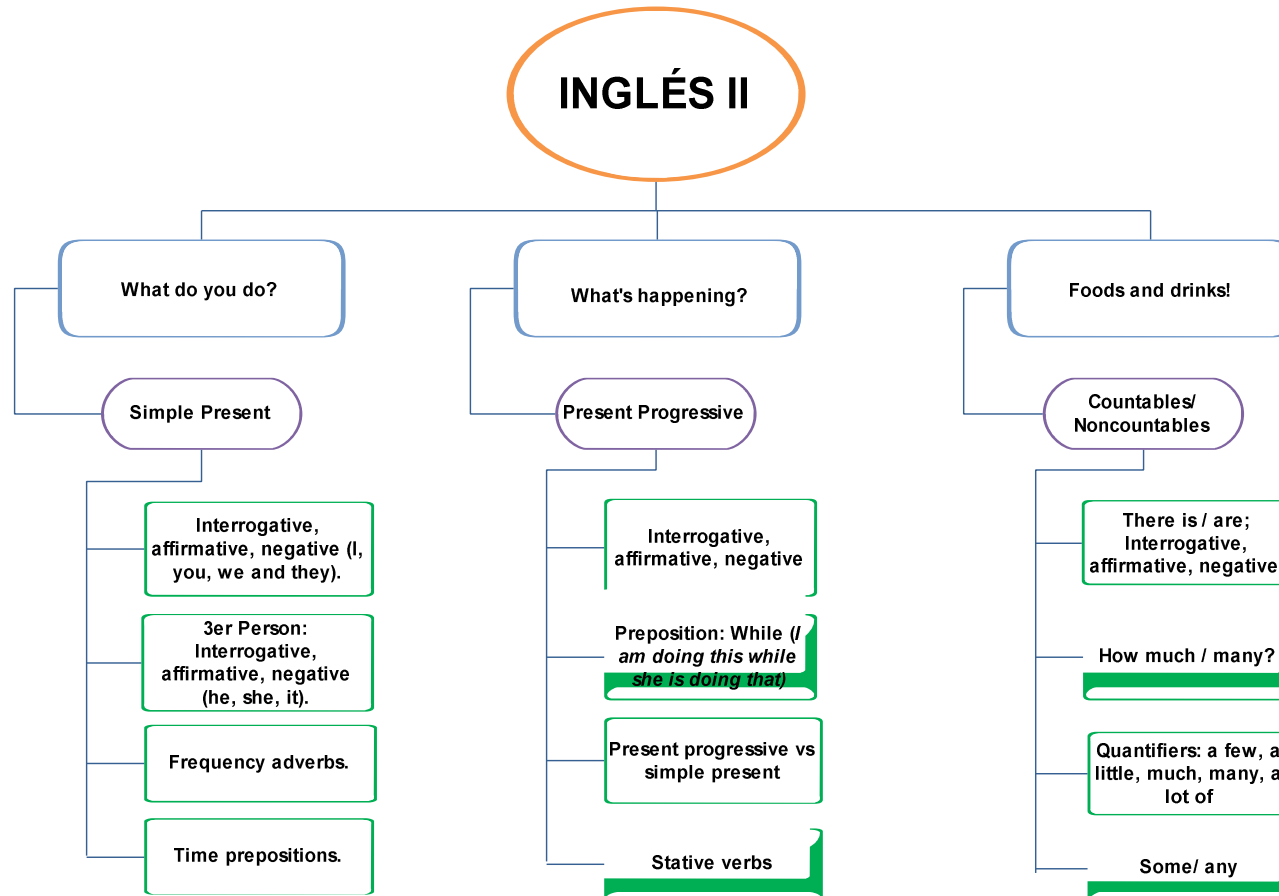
INGLÉS II

What do you do?

Simple Present

Interrogative, affirmative, negative (I, you, we and they).

3er Person: Interrogative, affirmative, negative (he, she, it).

Frequency adverbs.

Time prepositions.

What's happening?

Present Progressive

Interrogative, affirmative, negative

Preposition: While (*I am doing this while she is doing that*)

Present progressive vs simple present

Stative verbs

Foods and drinks!

Countables/ Noncountables

There is / are; Interrogative, affirmative, negative

How much / many?

Quantifiers: a few, a little, much, many, a lot of

Some/ any